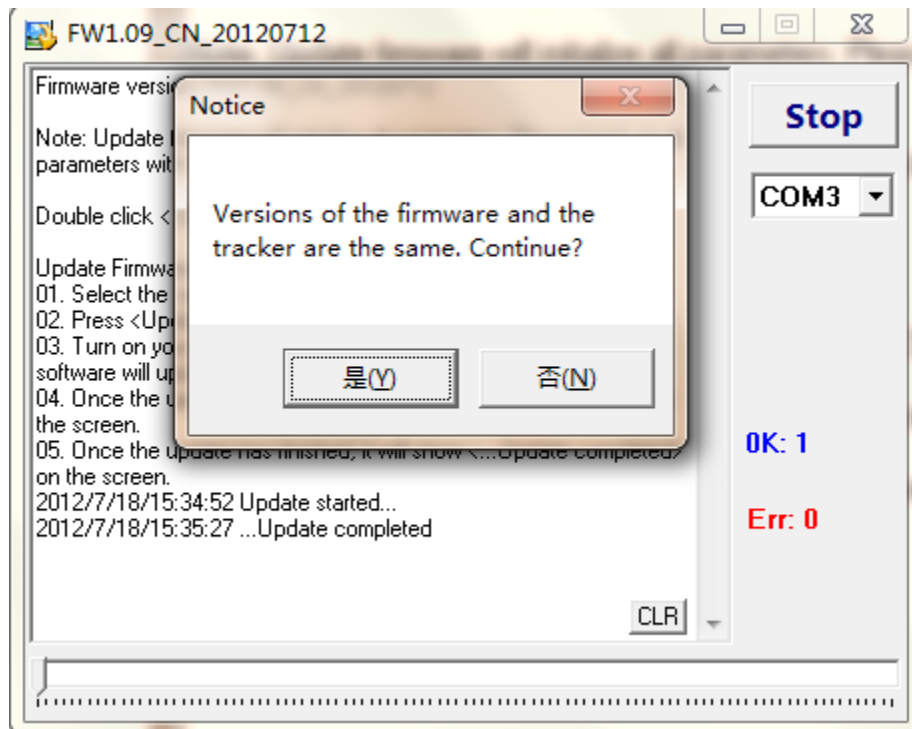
FW1.09_CN_20120712

Firmware versi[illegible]

Note: Update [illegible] parameters wit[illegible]

Double click <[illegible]

Update Firmwa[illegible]
01. Select the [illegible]
02. Press <Up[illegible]
03. Turn on yo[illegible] software will up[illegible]
04. Once the u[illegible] the screen.
05. Once the update has finished, it will show <...Update completed> on the screen.
2012/7/18/15:34:52 Update started...
2012/7/18/15:35:27 ...Update completed

CLR

Stop

COM3

OK: 1

Err: 0

Notice

Versions of the firmware and the tracker are the same. Continue?

是(Y)

否(N)